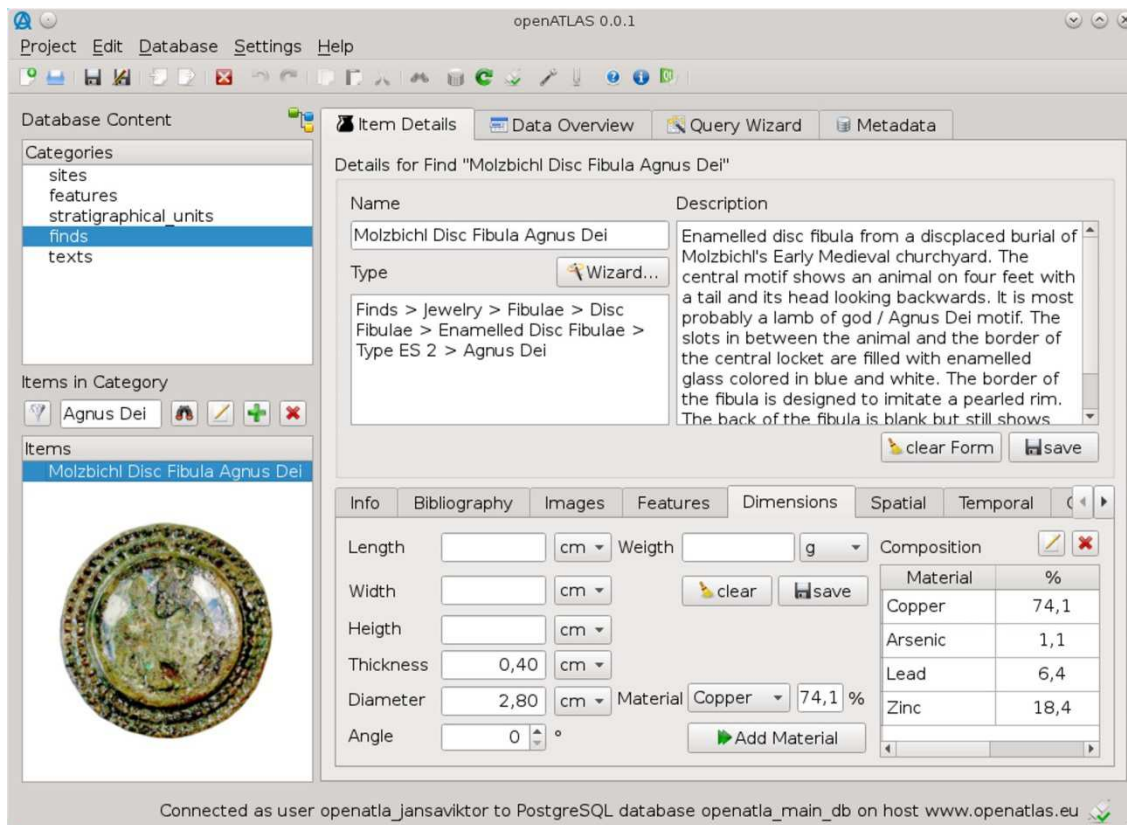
openATLAS 0.0.1

Project Edit Database Settings Help

Database Content

Categories
sites
features
stratigraphical_units
finds
texts

Items in Category

Agnus Dei

Items
Molzbichl Disc Fibula Agnus Dei

Item Details | Data Overview | Query Wizard | Metadata

Details for Find "Molzbichl Disc Fibula Agnus Dei"

Name

Molzbichl Disc Fibula Agnus Dei

Type

Wizard...

Finds > Jewelry > Fibulae > Disc Fibulae > Enamelled Disc Fibulae > Type ES 2 > Agnus Dei

Description

Enamelled disc fibula from a discplaced burial of Molzbichl's Early Medieval churchyard. The central motif shows an animal on four feet with a tail and its head looking backwards. It is most probably a lamb of god / Agnus Dei motif. The slots in between the animal and the border of the central locket are filled with enamelled glass colored in blue and white. The border of the fibula is designed to imitate a pearled rim. The back of the fibula is blank but still shows

clear Form | save

Info | Bibliography | Images | Features | Dimensions | Spatial | Temporal

Length | cm | Weigth | g
Width | cm
Heigth | cm
Thickness 0,40 cm
Diameter 2,80 cm | Material Copper 74,1 %
Angle 0 °

clear | save

Add Material

Composition

| Material | % |
|---|---|
| Copper | 74,1 |
| Arsenic | 1,1 |
| Lead | 6,4 |
| Zinc | 18,4 |

Connected as user openatla_jansaviktor to PostgreSQL database openatla_main_db on host www.openatlas.eu